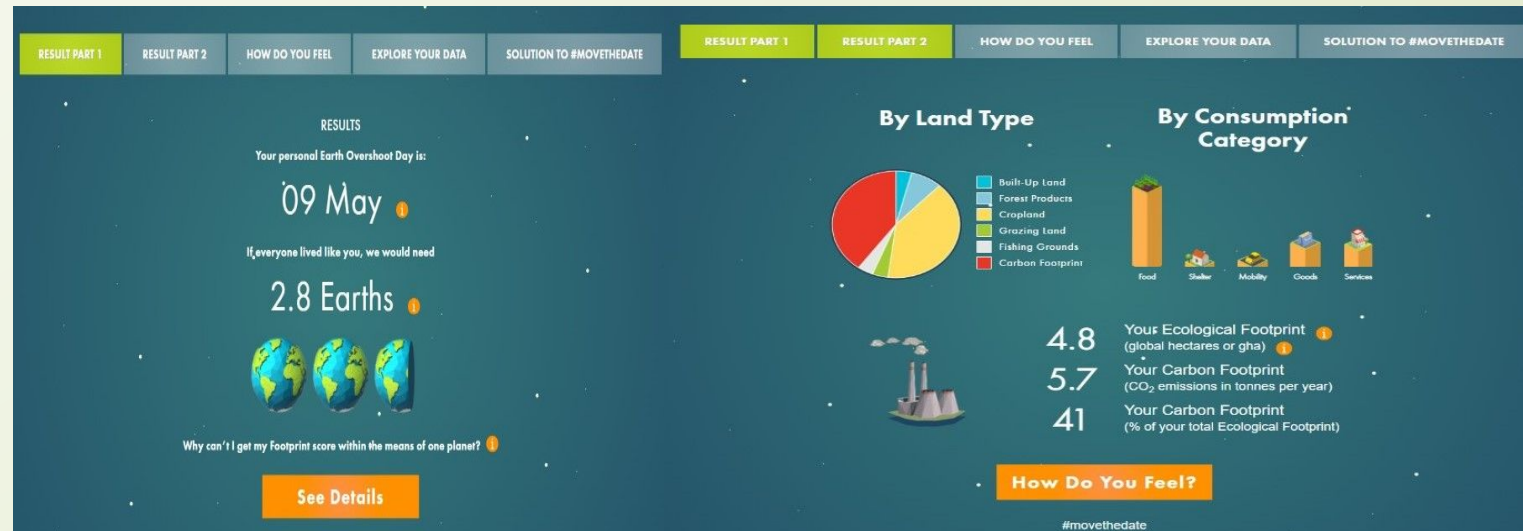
RESULT PART 1 RESULT PART 2 HOW DO YOU FEEL EXPLORE YOUR DATA SOLUTION TO #MOVETHEDATE

RESULTS

Your personal Earth Overshoot Day is:

09 May

If everyone lived like you, we would need

2.8 Earths

Why can't I get my Footprint score within the means of one planet?

See Details

RESULT PART 1 RESULT PART 2 HOW DO YOU FEEL EXPLORE YOUR DATA SOLUTION TO #MOVETHEDATE

By Land Type

Built-Up Land
Forest Products
Cropland
Grazing Land
Fishing Grounds
Carbon Footprint

By Consumption Category

Food Shelter Mobility Goods Services

4.8 Your Ecological Footprint (global hectares or gha)

5.7 Your Carbon Footprint ($CO_2$ emissions in tonnes per year)

41 Your Carbon Footprint (% of your total Ecological Footprint)

How Do You Feel?

#movethedate